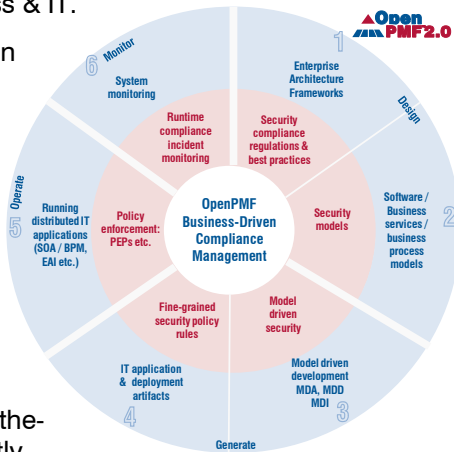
s & IT.

n

the-

tly

OpenPMF2.0

6 Monitor

System monitoring

1

Enterprise Architecture Frameworks

Design

Runtime compliance incident monitoring

Security compliance regulations & best practices

5 Operate

Running distributed IT applications (SOA / BPM, EAI etc.)

Policy enforcement: PEPs etc.

OpenPMF Business-Driven Compliance Management

Security models

Software / Business services / business process models

2

Fine-grained security policy rules

Model driven security

4

IT application & deployment artifacts

Model driven development MDA, MDD MDI

3

Generate